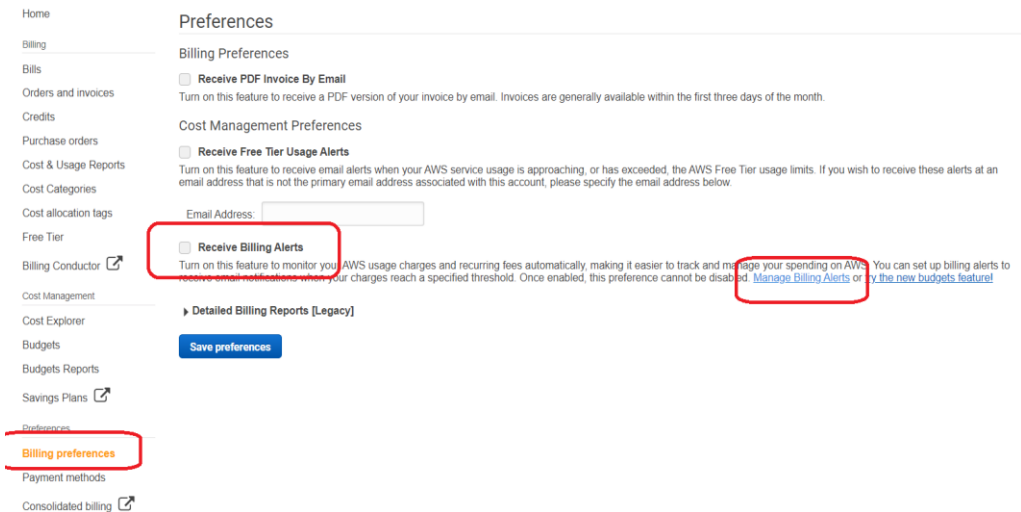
Home

Billing

Bills

Orders and invoices

Credits

Purchase orders

Cost & Usage Reports

Cost Categories

Cost allocation tags

Free Tier

Billing Conductor

Cost Management

Cost Explorer

Budgets

Budgets Reports

Savings Plans

Preferences

Billing preferences

Payment methods

Consolidated billing

Preferences

Billing Preferences

Receive PDF Invoice By Email

Turn on this feature to receive a PDF version of your invoice by email. Invoices are generally available within the first three days of the month.

Cost Management Preferences

Receive Free Tier Usage Alerts

Turn on this feature to receive email alerts when your AWS service usage is approaching, or has exceeded, the AWS Free Tier usage limits. If you wish to receive these alerts at an email address that is not the primary email address associated with this account, please specify the email address below.

Email Address:

Receive Billing Alerts

Turn on this feature to monitor your AWS usage charges and recurring fees automatically, making it easier to track and manage your spending on AWS. You can set up billing alerts to receive email notifications when your charges reach a specified threshold. Once enabled, this preference cannot be disabled. Manage Billing Alerts or try the new budgets feature!

Detailed Billing Reports [Legacy]

Save preferences